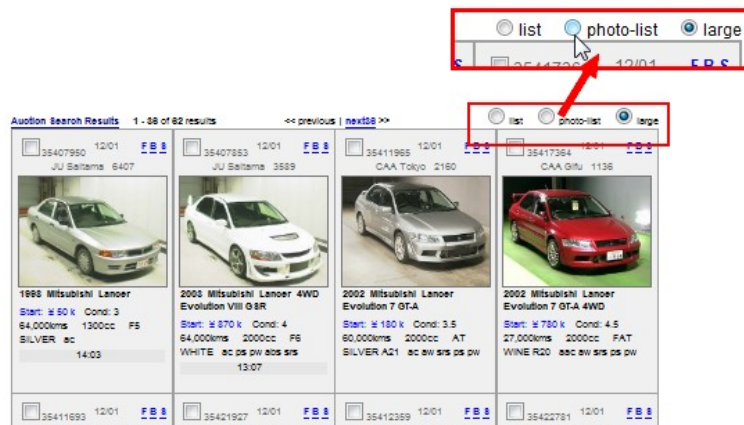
list photo-list large

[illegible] 12/01 F B S

Auction Search Results 1 - 36 of 62 results << previous | next36 >>

list photo-list large

35407950 12/01 F B S
JU Saitama 6407
1998 Mitsubishi Lancer
Start: ¥ 50 k Cond: 3
64,000kms 1300cc F5
SILVER ac
14:03

35407853 12/01 F B S
JU Saitama 3589
2003 Mitsubishi Lancer 4WD Evolution VIII GSR
Start: ¥ 870 k Cond: 4
64,000kms 2000cc F6
WHITE ac ps pw abs srs
13:07

35411965 12/01 F B S
CAA Tokyo 2160
2002 Mitsubishi Lancer Evolution 7 GT-A
Start: ¥ 180 k Cond: 3.5
60,000kms 2000cc AT
SILVER A21 ac aw srs ps pw

35417364 12/01 F B S
CAA Gifu 1136
2002 Mitsubishi Lancer Evolution 7 GT-A 4WD
Start: ¥ 780 k Cond: 4.5
27,000kms 2000cc FAT
WINE R20 aac aw srs ps pw

35411693 12/01 F B S
35421927 12/01 F B S
35412359 12/01 F B S
35422781 12/01 F B S